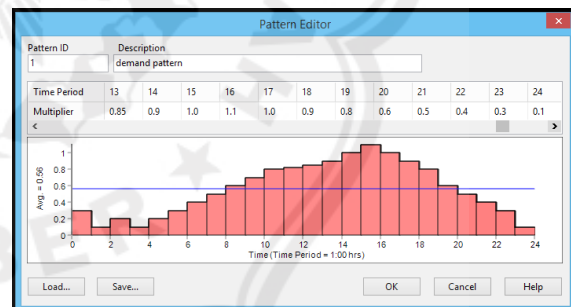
Pattern Editor

Pattern ID
1

Description
demand pattern

| Time Period | 13 | 14 | 15 | 16 | 17 | 18 | 19 | 20 | 21 | 22 | 23 | 24 |
|---|---|---|---|---|---|---|---|---|---|---|---|---|
| Multiplier | 0.85 | 0.9 | 1.0 | 1.1 | 1.0 | 0.9 | 0.8 | 0.6 | 0.5 | 0.4 | 0.3 | 0.1 |

Avg. = 0.56

1
0.8
0.6
0.4
0.2
0

0 2 4 6 8 10 12 14 16 18 20 22 24

Time (Time Period = 1:00 hrs)

Load... Save... OK Cancel Help